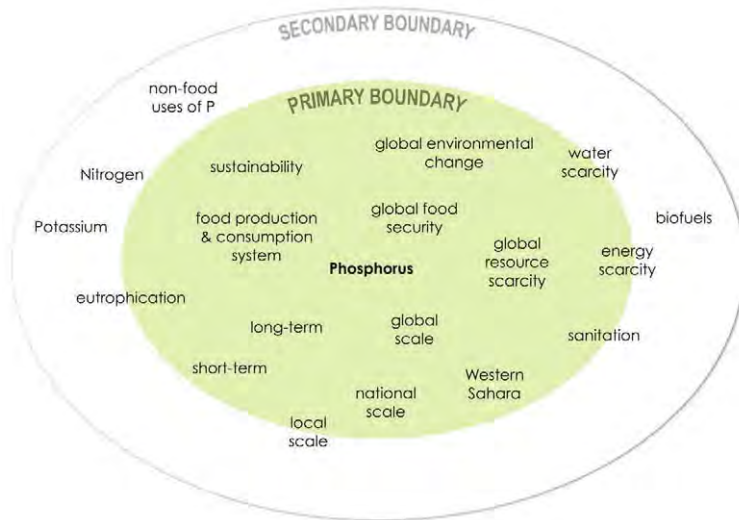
SECONDARY BOUNDARY

non-food uses of P

PRIMARY BOUNDARY

global environmental change

water scarcity

Nitrogen

sustainability

food production & consumption system

global food security

biofuels

Potassium

global resource scarcity

energy scarcity

Phosphorus

eutrophication

long-term

global scale

sanitation

short-term

Western Sahara

national scale

local scale